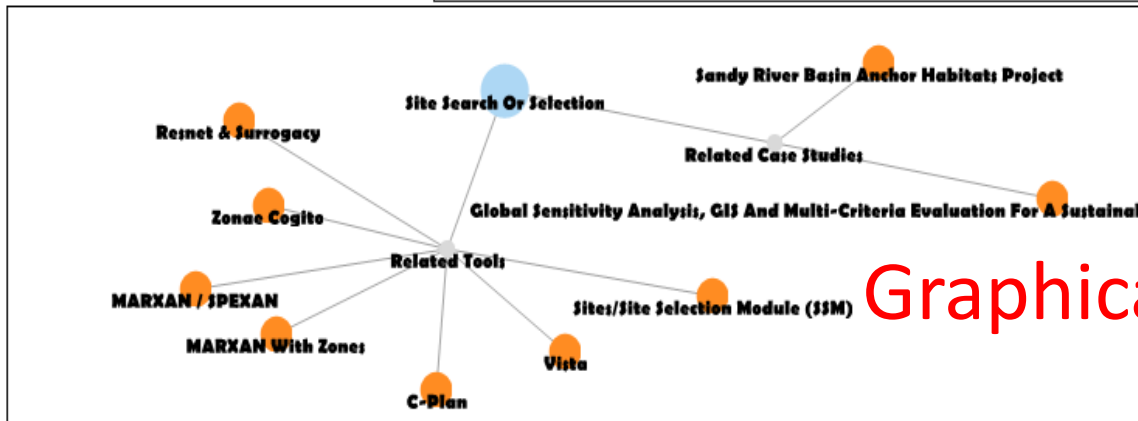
Sandy River Basin Anchor Habitats Project

Site Search Or Selection

Resnet & Surrogacy

Related Case Studies

Zonae Cogito

Global Sensitivity Analysis, GIS And Multi-Criteria Evaluation For A Sustainab

Related Tools

MARXAN / SPEXAN

Graphica

Sites/Site Selection Module (SSM)

MARXAN With Zones

Vista

C-Plan